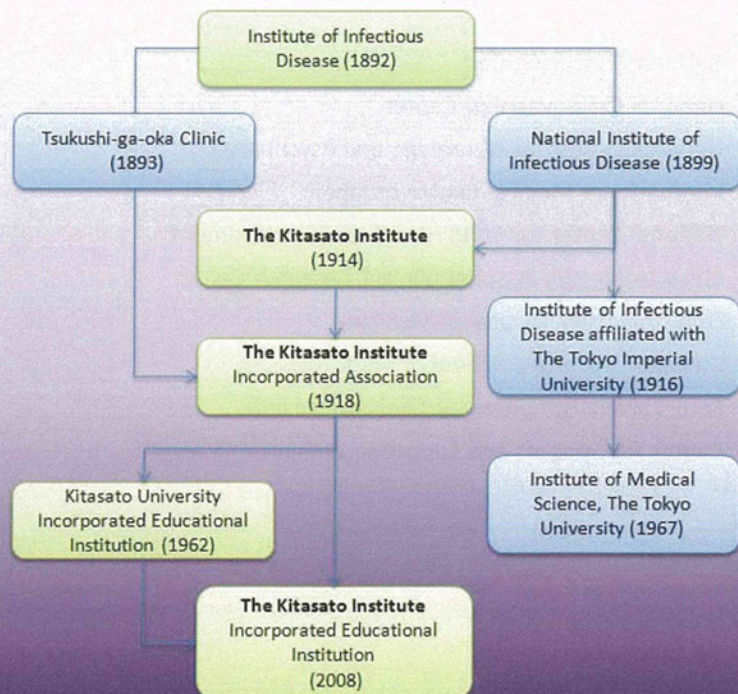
Institute of Infectious Disease (1892)

Tsukushi-ga-oka Clinic (1893)

National Institute of Infectious Disease (1899)

**The Kitasato Institute** (1914)

Institute of Infectious Disease affiliated with The Tokyo Imperial University (1916)

**The Kitasato Institute** Incorporated Association (1918)

Institute of Medical Science, The Tokyo University (1967)

Kitasato University Incorporated Educational Institution (1962)

**The Kitasato Institute** Incorporated Educational Institution (2008)